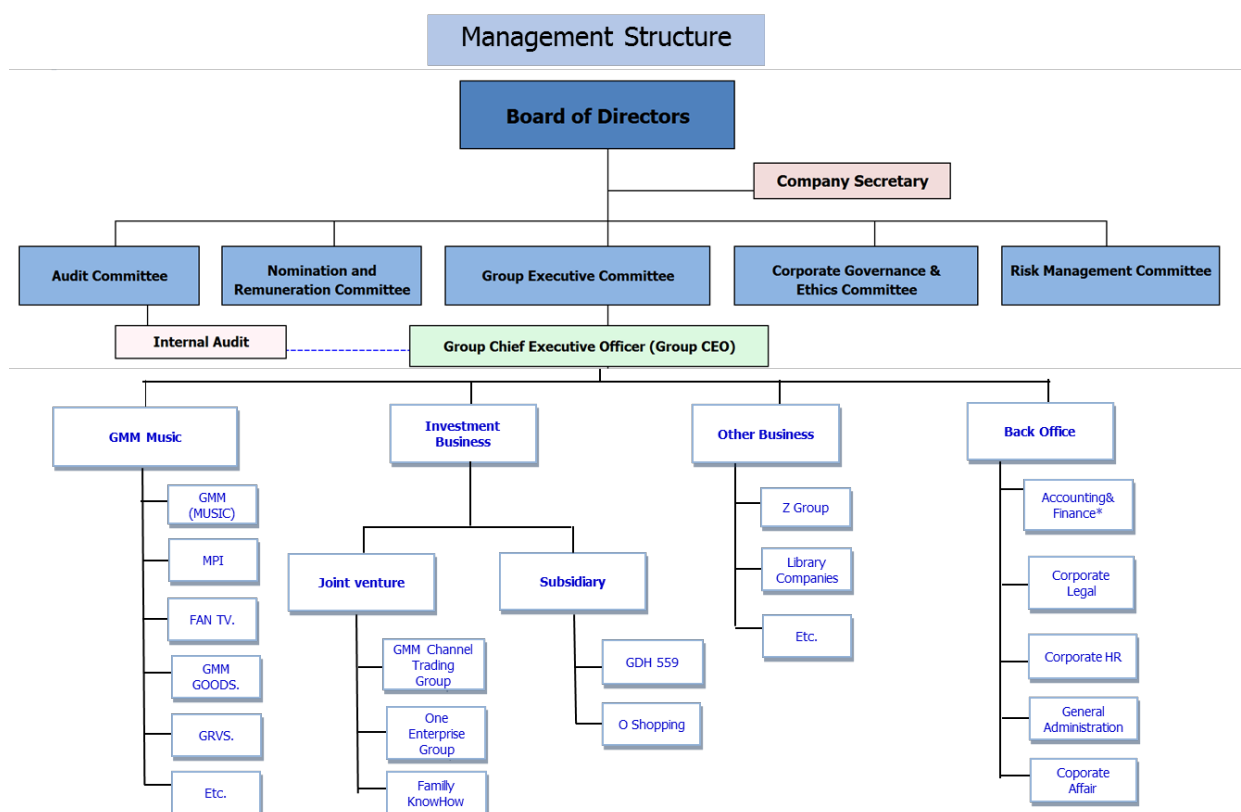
Management Structure

Board of Directors

Company Secretary

Audit Committee

Nomination and Remuneration Committee

Group Executive Committee

Corporate Governance & Ethics Committee

Risk Management Committee

Internal Audit

Group Chief Executive Officer (Group CEO)

GMM Music

GMM (MUSIC)

MPI

FAN TV.

GMM GOODS.

GRVS.

Etc.

Investment Business

Joint venture

GMM Channel Trading Group

One Enterprise Group

Familly KnowHow

Subsidiary

GDH 559

O Shopping

Other Business

Z Group

Library Companies

Etc.

Back Office

Accounting& Finance*

Corporate Legal

Corporate HR

General Administration

Coporate Affair